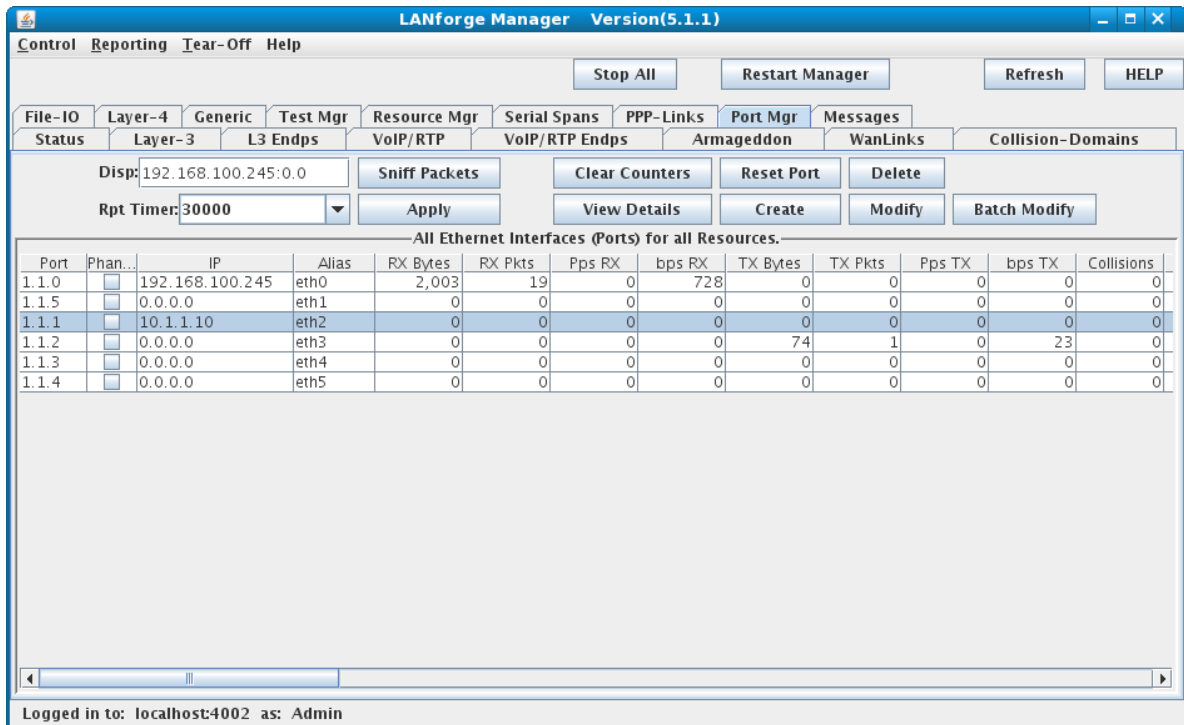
LANforge Manager Version(5.1.1)

Control Reporting Tear-Off Help

Stop All Restart Manager Refresh HELP

File-IO Layer-4 Generic Test Mgr Resource Mgr Serial Spans PPP-Links Port Mgr Messages
Status Layer-3 L3 Endps VoIP/RTP VoIP/RTP Endps Armageddon WanLinks Collision-Domains

Disp: 192.168.100.245:0.0 Sniff Packets Clear Counters Reset Port Delete

Rpt Timer: 30000 Apply View Details Create Modify Batch Modify

All Ethernet Interfaces (Ports) for all Resources.

| Port | Phan... | IP | Alias | RX Bytes | RX Pkts | Pps RX | bps RX | TX Bytes | TX Pkts | Pps TX | bps TX | Collisions |
|---|---|---|---|---|---|---|---|---|---|---|---|---|
| 1.1.0 | | 192.168.100.245 | eth0 | 2,003 | 19 | 0 | 728 | 0 | 0 | 0 | 0 | 0 |
| 1.1.5 | | 0.0.0.0 | eth1 | 0 | 0 | 0 | 0 | 0 | 0 | 0 | 0 | 0 |
| 1.1.1 | | 10.1.1.10 | eth2 | 0 | 0 | 0 | 0 | 0 | 0 | 0 | 0 | 0 |
| 1.1.2 | | 0.0.0.0 | eth3 | 0 | 0 | 0 | 0 | 74 | 1 | 0 | 23 | 0 |
| 1.1.3 | | 0.0.0.0 | eth4 | 0 | 0 | 0 | 0 | 0 | 0 | 0 | 0 | 0 |
| 1.1.4 | | 0.0.0.0 | eth5 | 0 | 0 | 0 | 0 | 0 | 0 | 0 | 0 | 0 |

Logged in to: localhost:4002 as: Admin